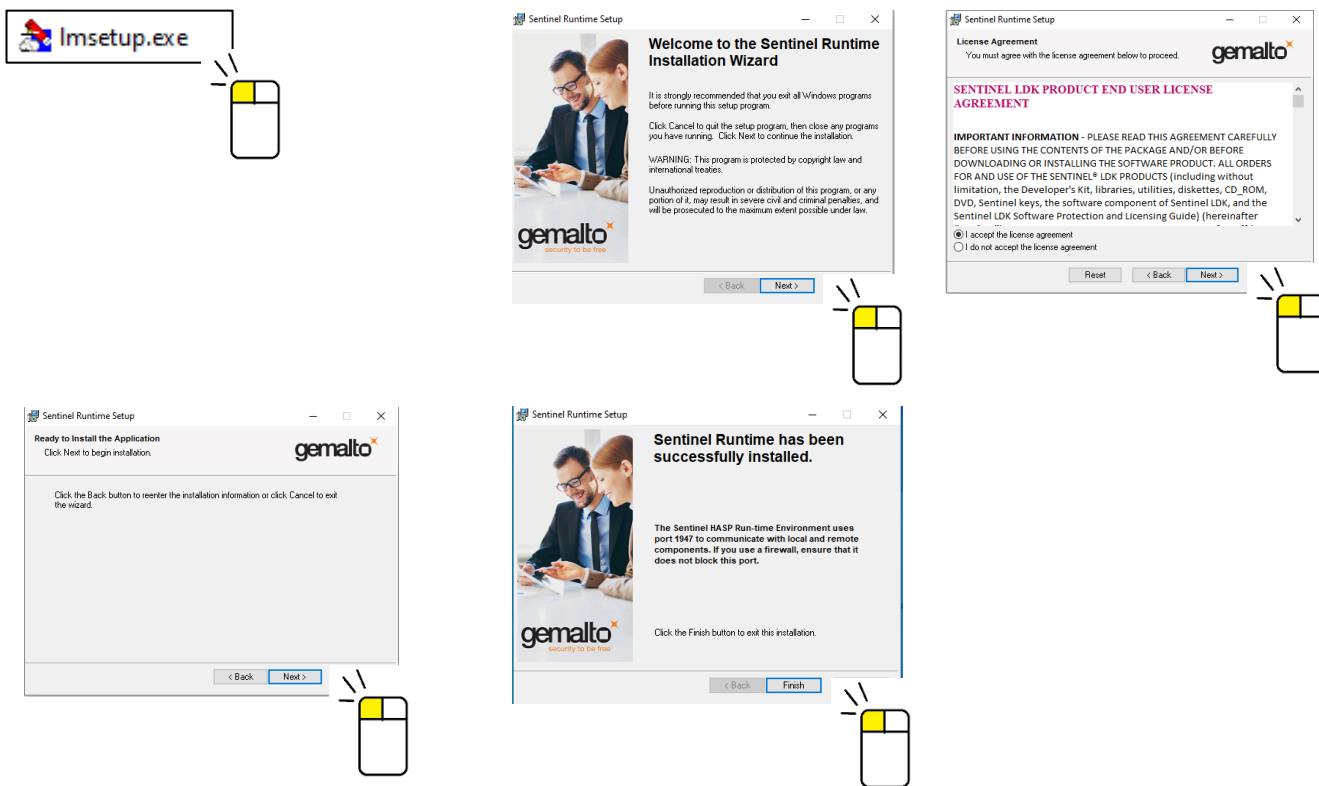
lmsetup.exe

Sentinel Runtime Setup

Welcome to the Sentinel Runtime Installation Wizard

It is strongly recommended that you exit all Windows programs before running this setup program.

Click Cancel to quit the setup program, then close any programs you have running. Click Next to continue the installation.

WARNING: This program is protected by copyright law and international treaties.

Unauthorized reproduction or distribution of this program, or any portion of it, may result in severe civil and criminal penalties, and will be prosecuted to the maximum extent possible under law.

gemalto security to be free

< Back Next >

Sentinel Runtime Setup

License Agreement
You must agree with the license agreement below to proceed.

gemalto

SENTINEL LDK PRODUCT END USER LICENSE AGREEMENT

IMPORTANT INFORMATION - PLEASE READ THIS AGREEMENT CAREFULLY BEFORE USING THE CONTENTS OF THE PACKAGE AND/OR BEFORE DOWNLOADING OR INSTALLING THE SOFTWARE PRODUCT. ALL ORDERS FOR AND USE OF THE SENTINEL® LDK PRODUCTS (including without limitation, the Developer's Kit, libraries, utilities, diskettes, CD_ROM, DVD, Sentinel keys, the software component of Sentinel LDK, and the Sentinel LDK Software Protection and Licensing Guide) (hereinafter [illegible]

I accept the license agreement
I do not accept the license agreement

Reset < Back Next >

Sentinel Runtime Setup

Ready to Install the Application
Click Next to begin installation.

gemalto

Click the Back button to reenter the installation information or click Cancel to exit the wizard.

< Back Next >

Sentinel Runtime Setup

Sentinel Runtime has been successfully installed.

The Sentinel HASP Run-time Environment uses port 1947 to communicate with local and remote components. If you use a firewall, ensure that it does not block this port.

gemalto security to be free

Click the Finish button to exit this installation.

< Back Finish